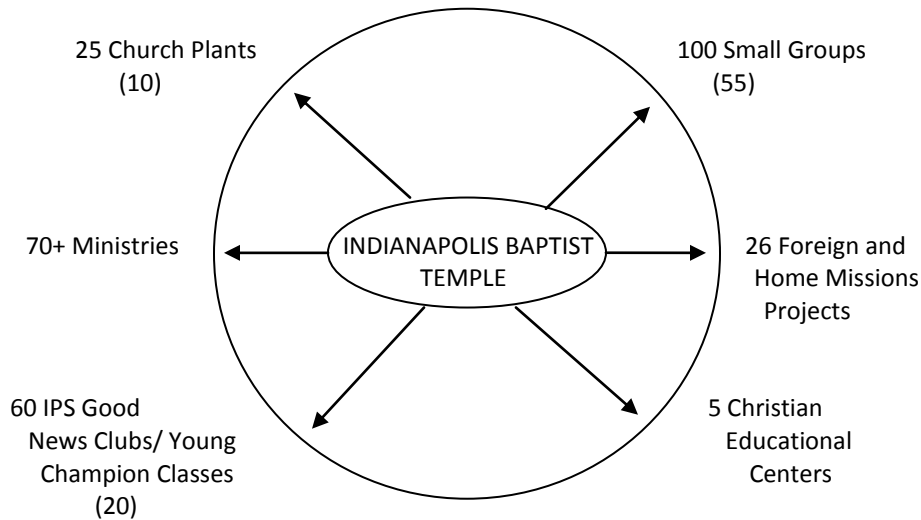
25 Church Plants
(10)

100 Small Groups
(55)

70+ Ministries

INDIANAPOLIS BAPTIST TEMPLE

26 Foreign and Home Missions Projects

60 IPS Good News Clubs/ Young Champion Classes
(20)

5 Christian Educational Centers